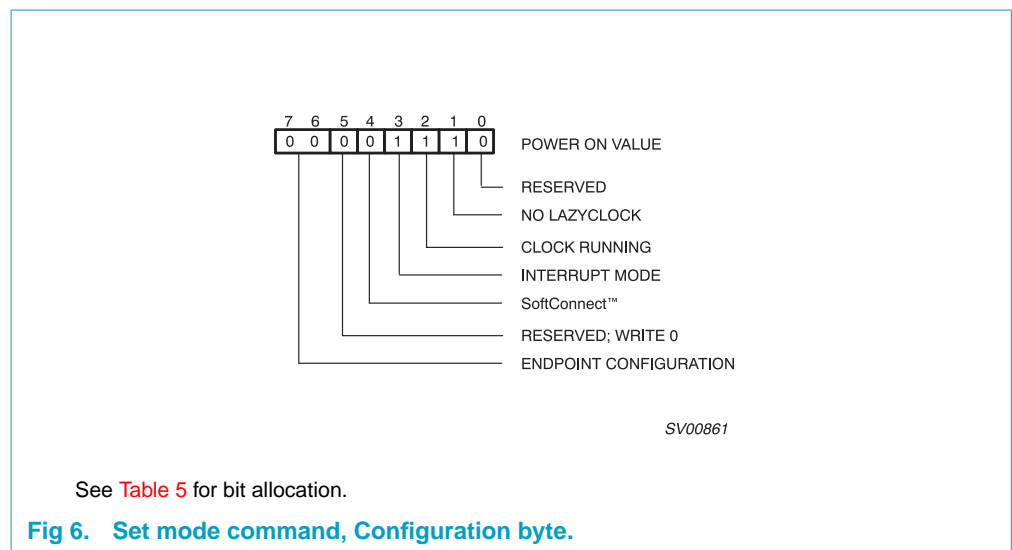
| 7 | 6 | 5 | 4 | 3 | 2 | 1 | 0 |
|---|---|---|---|---|---|---|---|
| 0 | 0 | 0 | 0 | 1 | 1 | 1 | 0 |

POWER ON VALUE

RESERVED

NO LAZYCLOCK

CLOCK RUNNING

INTERRUPT MODE

SoftConnect™

RESERVED; WRITE 0

ENDPOINT CONFIGURATION

SV00861

See Table 5 for bit allocation.

Fig 6. Set mode command, Configuration byte.